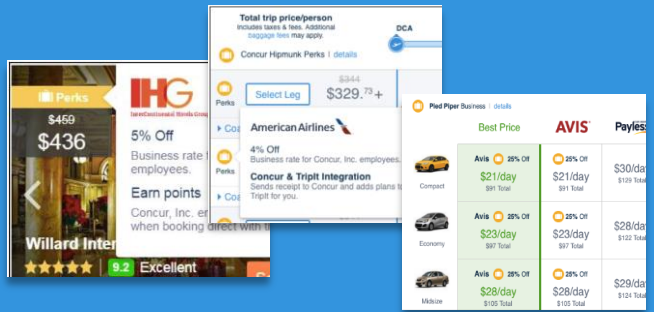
Perks
$459
$436
Willard Inter
9.2 Excellent

IHG
InterContinental Hotels Group
5% Off
Business rate for
employees.
Earn points
Concur, Inc. er
when booking direct with

Total trip price/person
Includes taxes & fees. Additional baggage fees may apply.
DCA
Concur Hipmunk Perks | details
Perks
Select Leg
$344
$329.73+
American Airlines
4% Off
Business rate for Concur, Inc. employees.
Concur & TripIt Integration
Sends receipt to Concur and adds plans to TripIt for you.
Perks

Pied Piper Business | details

| | Best Price | AVIS | Payless |
|---|---|---|---|
| Compact | Avis 25% Off $21/day $91 Total | 25% Off $21/day $91 Total | $30/day $139 Total |
| Economy | Avis 25% Off $23/day $97 Total | 25% Off $23/day $97 Total | $28/day $122 Total |
| Midsize | Avis 28% Off $28/day $105 Total | 28% Off $28/day $105 Total | $29/day $124 Total |